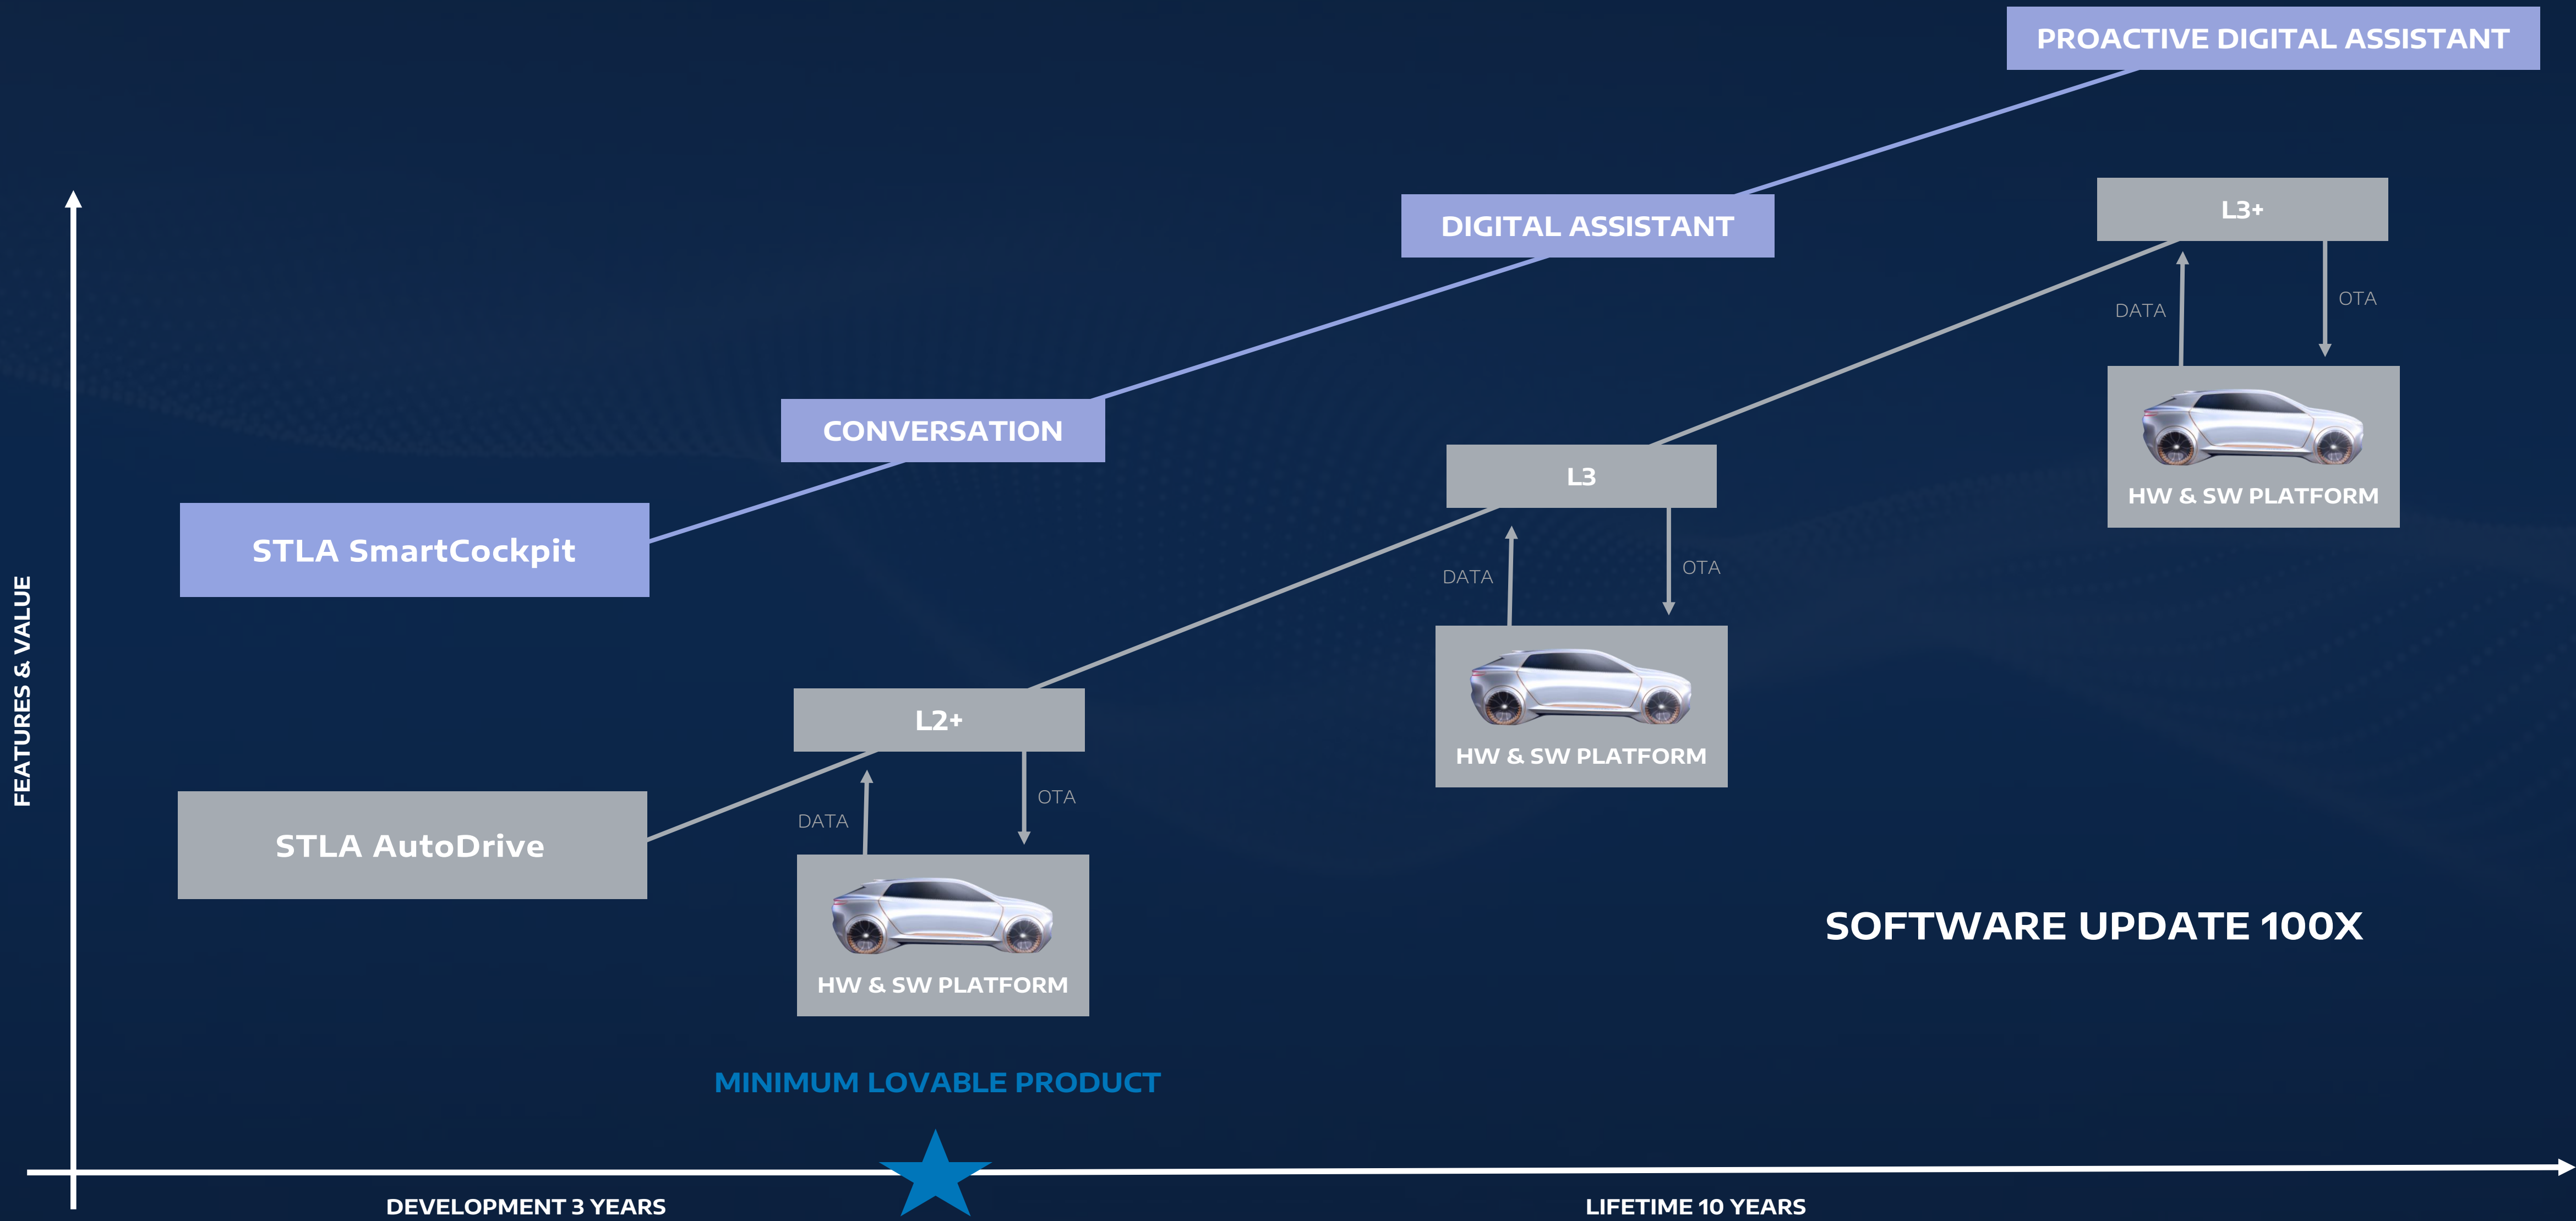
PROACTIVE DIGITAL ASSISTANT

DIGITAL ASSISTANT

L3+

DATA

OTA

HW & SW PLATFORM

CONVERSATION

STLA SmartCockpit

L3

DATA

OTA

HW & SW PLATFORM

FEATURES & VALUE

L2+

DATA

OTA

STLA AutoDrive

HW & SW PLATFORM

SOFTWARE UPDATE 100X

MINIMUM LOVABLE PRODUCT

DEVELOPMENT 3 YEARS

LIFETIME 10 YEARS